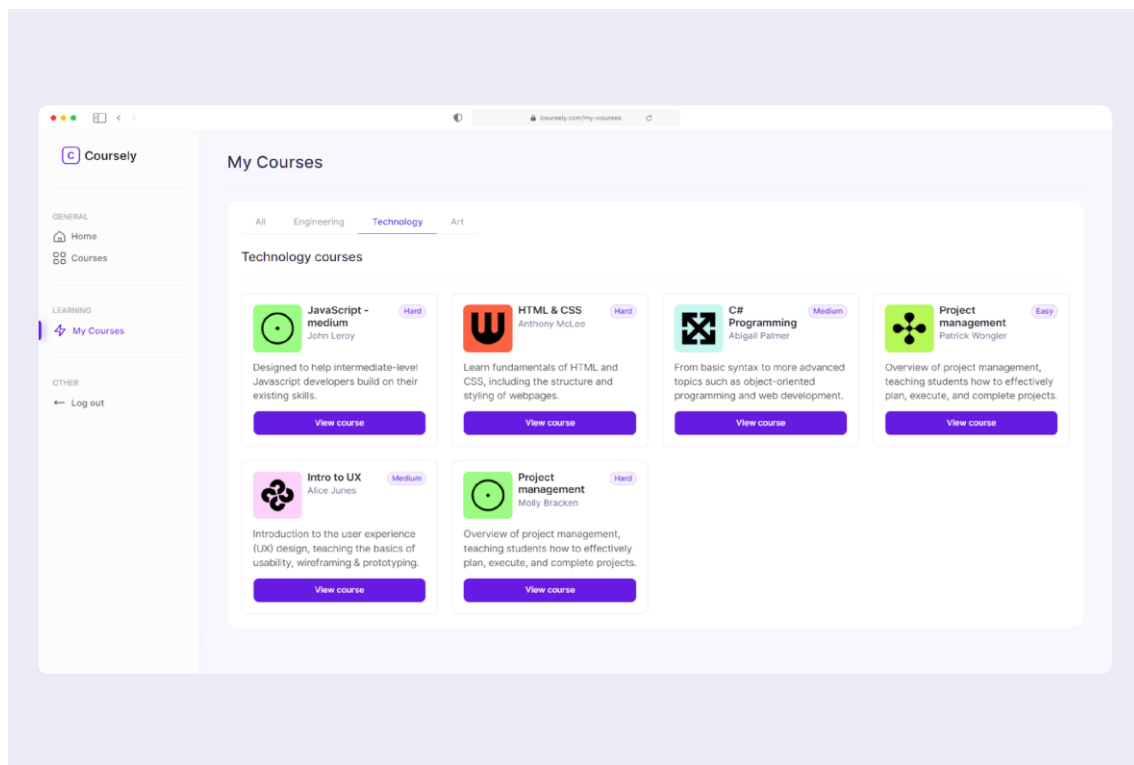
coursely.com/my-courses

Coursely

GENERAL
Home
Courses

LEARNING
My Courses

OTHER
Log out

My Courses

All
Engineering
Technology
Art

Technology courses

JavaScript - medium
Hard
John Leroy
Designed to help intermediate-level Javascript developers build on their existing skills.
View course

HTML & CSS
Hard
Anthony McLeo
Learn fundamentals of HTML and CSS, including the structure and styling of webpages.
View course

C# Programming
Medium
Abigail Palmer
From basic syntax to more advanced topics such as object-oriented programming and web development.
View course

Project management
Easy
Patrick Wongler
Overview of project management, teaching students how to effectively plan, execute, and complete projects.
View course

Intro to UX
Medium
Alice Junes
Introduction to the user experience (UX) design, teaching the basics of usability, wireframing & prototyping.
View course

Project management
Hard
Molly Bracken
Overview of project management, teaching students how to effectively plan, execute, and complete projects.
View course